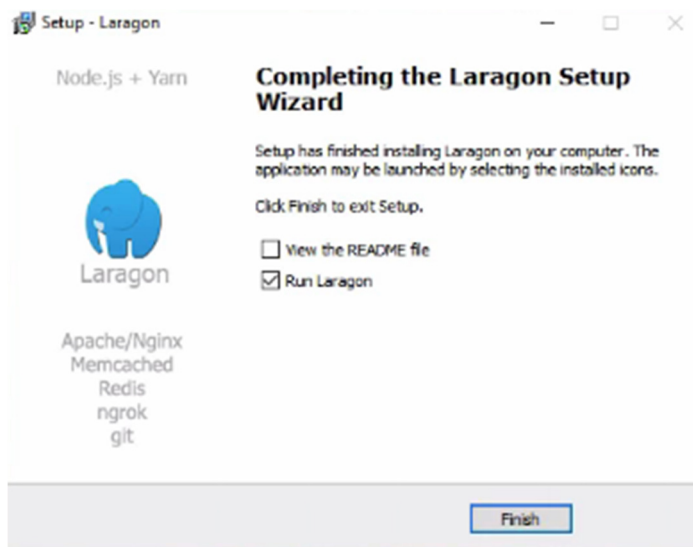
Setup - Laragon

Node.js + Yarn

Laragon

Apache/Nginx
Memcached
Redis
ngrok
git

Completing the Laragon Setup Wizard

Setup has finished installing Laragon on your computer. The application may be launched by selecting the installed icons.

Click Finish to exit Setup.

View the README file

Run Laragon

Finish